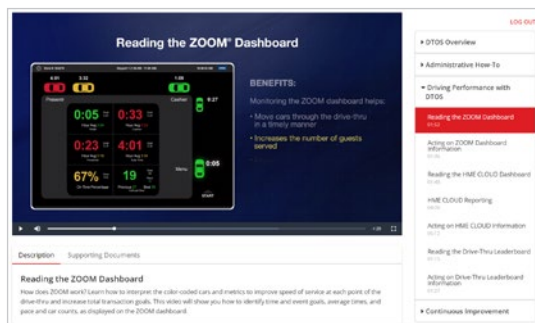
LOG OUT

Reading the ZOOM® Dashboard

BENEFITS:

Monitoring the ZOOM dashboard helps:

• Move cars through the drive-thru in a timely manner

• Increases the number of guests served

Present

Cashier

Menu

0:05

0:33

0:23

4:01

67%

19

0:05

Description

Supporting Documents

Reading the ZOOM Dashboard

How does ZOOM work? Learn how to interpret the color-coded cars and metrics to improve speed of service at each point of the drive-thru and increase total transaction goals. This video will show you how to identify time and event goals, average times, and pace and car counts, as displayed on the ZOOM dashboard.

▸ DTOS Overview

▸ Administrative How-To

▾ Driving Performance with DTOS

Reading the ZOOM Dashboard

Acting on ZOOM Dashboard Information

Reading the HME CLOUD Dashboard

HME CLOUD Reporting

Acting on HME CLOUD Information

Reading the Drive-Thru Leaderboard

Acting on Drive-Thru Leaderboard Information

▸ Continuous Improvement